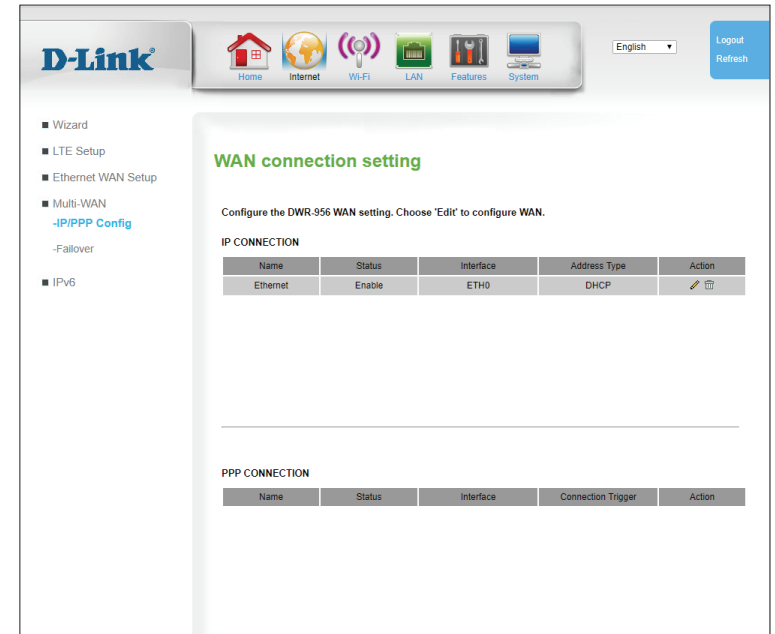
D-Link®

Home Internet Wi-Fi LAN Features System

English

Logout
Refresh

■ Wizard
■ LTE Setup
■ Ethernet WAN Setup
■ Multi-WAN
-IP/PPP Config
-Failover
■ IPv6

WAN connection setting

Configure the DWR-956 WAN setting. Choose 'Edit' to configure WAN.

IP CONNECTION

| Name | Status | Interface | Address Type | Action |
|---|---|---|---|---|
| Ethernet | Enable | ETH0 | DHCP | |

PPP CONNECTION

| Name | Status | Interface | Connection Trigger | Action |
|---|---|---|---|---|